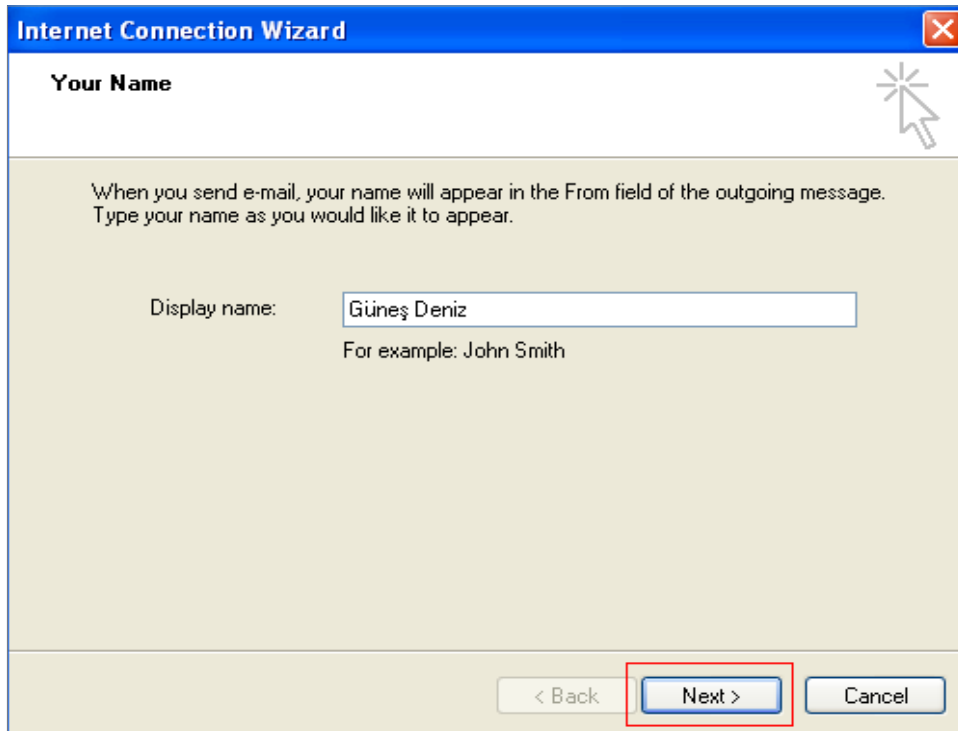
Internet Connection Wizard

Your Name

When you send e-mail, your name will appear in the From field of the outgoing message. Type your name as you would like it to appear.

Display name: Güneş Deniz

For example: John Smith

< Back

Next >

Cancel